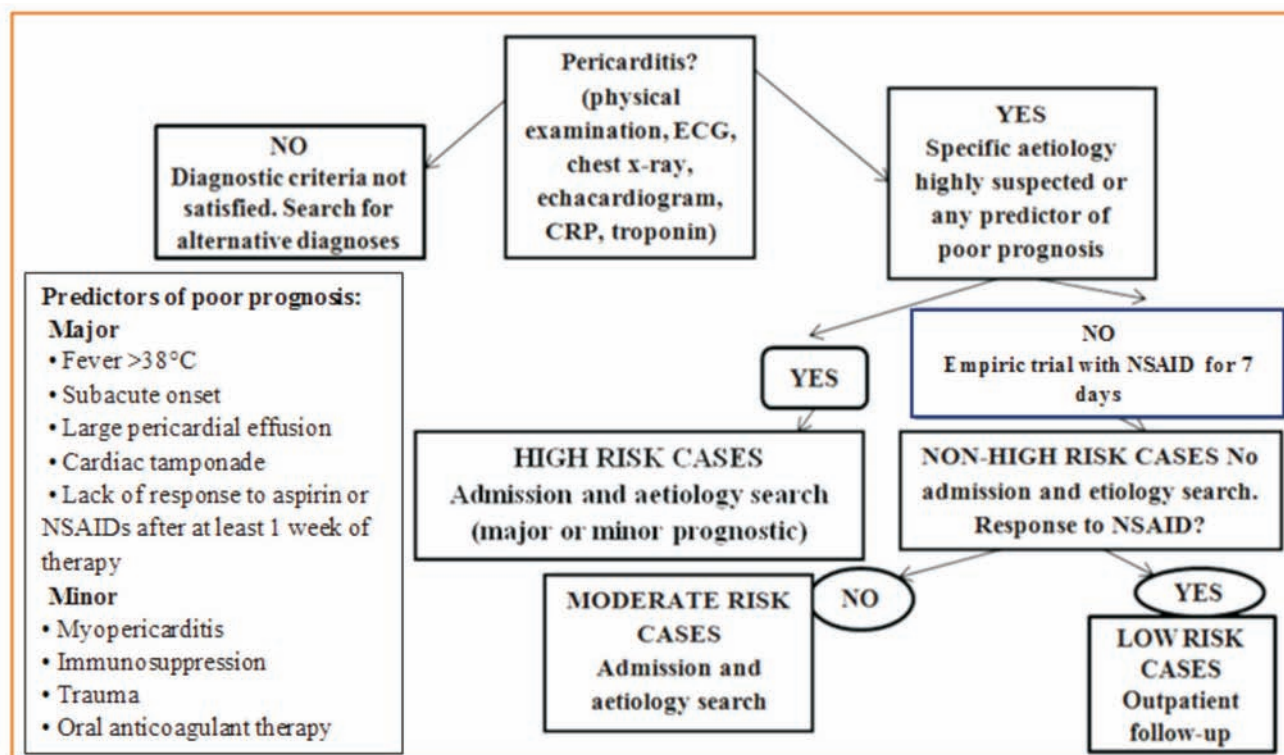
Pericarditis? (physical examination, ECG, chest x-ray, echacardiogram, CRP, troponin)

NO
Diagnostic criteria not satisfied. Search for alternative diagnoses

YES
Specific aetiology highly suspected or any predictor of poor prognosis

Predictors of poor prognosis:
Major
• Fever >38°C
• Subacute onset
• Large pericardial effusion
• Cardiac tamponade
• Lack of response to aspirin or NSAIDs after at least 1 week of therapy
Minor
• Myopericarditis
• Immunosuppression
• Trauma
• Oral anticoagulant therapy

YES

NO
Empiric trial with NSAID for 7 days

HIGH RISK CASES
Admission and aetiology search (major or minor prognostic)

NON-HIGH RISK CASES No admission and etiology search. Response to NSAID?

NO

YES

MODERATE RISK CASES
Admission and aetiology search

LOW RISK CASES
Outpatient follow-up